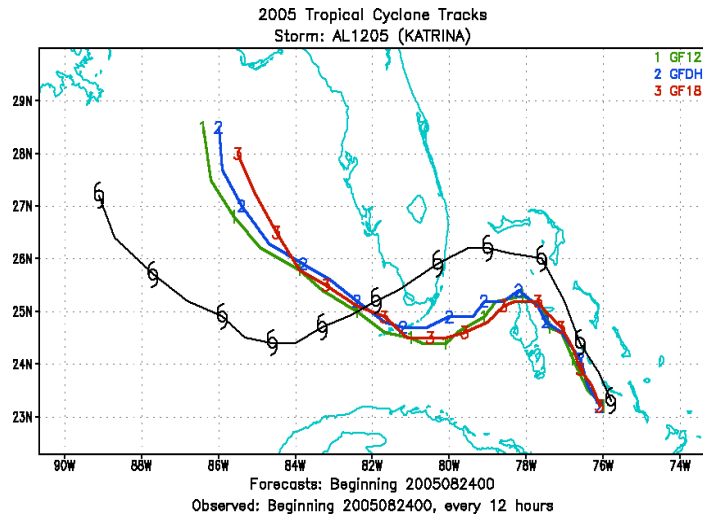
2005 Tropical Cyclone Tracks
Storm: AL1205 (KATRINA)

1 GF12
2 GFDH
3 GF18

29N
28N
27N
26N
25N
24N
23N

90W 88W 86W 84W 82W 80W 78W 76W 74W

Forecasts: Beginning 2005082400
Observed: Beginning 2005082400, every 12 hours